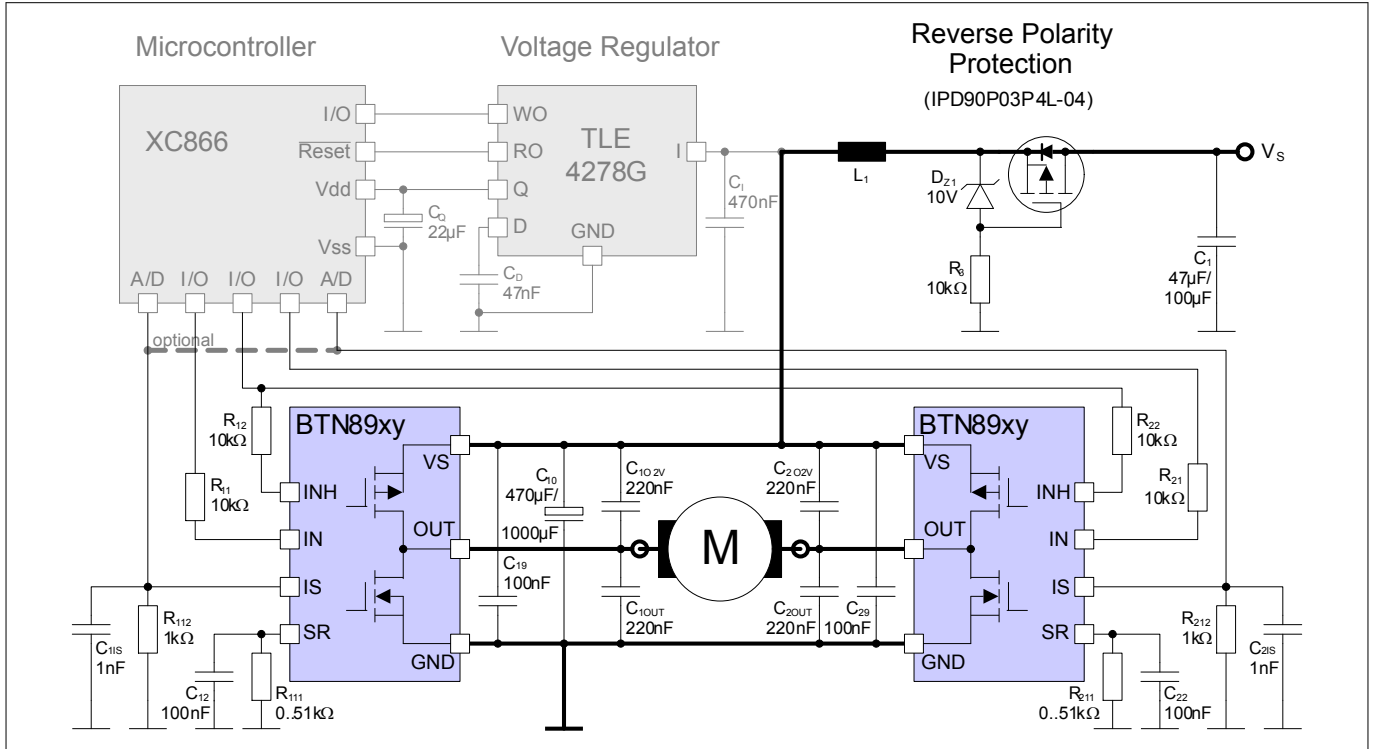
Microcontroller

Voltage Regulator

Reverse Polarity Protection

(IPD90P03P4L-04)

XC866

I/O

$\overline{Reset}$

Vdd

Vss

A/D I/O I/O I/O A/D

WO

RO

Q

D

TLE 4278G

GND

I

$C_Q$ 22µF

$C_D$ 47nF

$C_I$ 470nF

$L_1$

$D_{Z1}$ 10V

$R_B$ 10kΩ

$V_S$

$C_1$ 47µF/ 100µF

optional

$R_{12}$ 10kΩ

$R_{11}$ 10kΩ

BTN89xy

VS

INH

OUT

IN

IS

SR

GND

$C_{10}$ 470µF/ 1000µF

$C_{19}$ 100nF

$C_{1O2V}$ 220nF

$C_{1OUT}$ 220nF

M

$C_{2O2V}$ 220nF

$C_{2OUT}$ 220nF

$C_{29}$ 100nF

BTN89xy

VS

INH

OUT

IN

IS

SR

GND

$R_{22}$ 10kΩ

$R_{21}$ 10kΩ

$C_{1IS}$ 1nF

$R_{112}$ 1kΩ

$C_{12}$ 100nF

$R_{111}$ 0..51kΩ

$R_{212}$ 1kΩ

$C_{2IS}$ 1nF

$R_{211}$ 0..51kΩ

$C_{22}$ 100nF